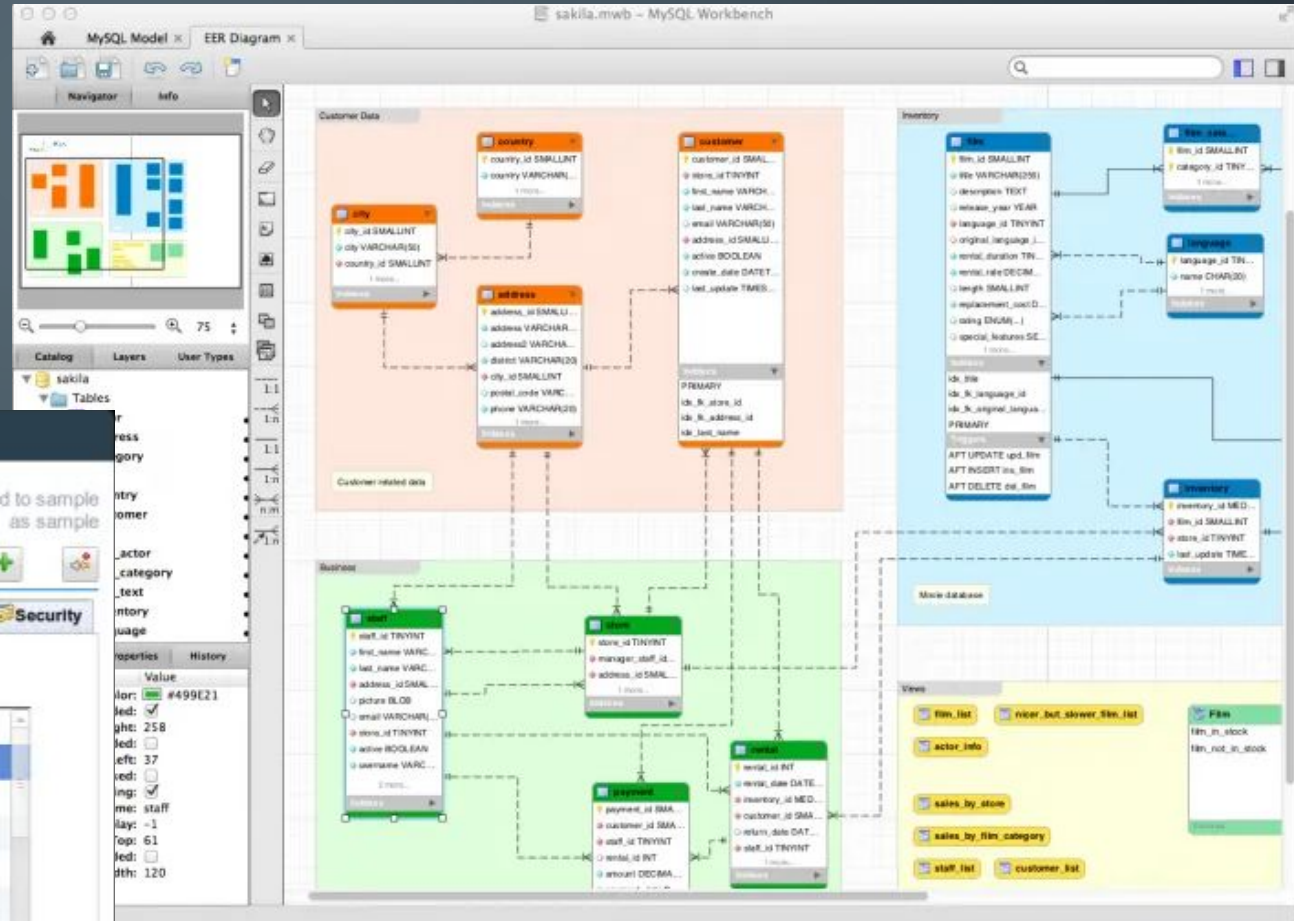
sakila.mwb – MySQL Workbench

MySQL Model × EER Diagram ×

Navigator Info

75

Catalog Layers User Types

sakila
Tables
r
ress
gory
ntry
omer
_actor
_category
_text
ntory
uage

d to sample
as sample

Security

roperties History
Value
lor: #499E21
ded: ✓
ght: 258
ded:
eft: 37
xed:
ing: ✓
me: staff
lay: -1
Top: 61
ded:
dth: 120

Customer Data

country
country_id SMALLINT
country VARCHAR(...
1 more...
Indexes

city
city_id SMALLINT
city VARCHAR(50)
country_id SMALLINT
1 more...
Indexes

address
address_id SMALLI...
address VARCHAR...
address2 VARCHA...
district VARCHAR(20)
city_id SMALLINT
postal_code VARC...
phone VARCHAR(20)
1 more...
Indexes

customer
customer_id SMAL...
store_id TINYINT
first_name VARCH...
last_name VARCH...
email VARCHAR(50)
address_id SMALLI...
active BOOLEAN
create_date DATET...
last_update TIMES...
Indexes
PRIMARY
idx_fk_store_id
idx_fk_address_id
idx_last_name

Customer related data

Inventory

film
film_id SMALLINT
title VARCHAR(255)
description TEXT
release_year YEAR
language_id TINYINT
original_language_i...
rental_duration TIN...
rental_rate DECIM...
length SMALLINT
replacement_cost D...
rating ENUM(...)
special_features SE...
1 more...
Indexes
idx_title
idx_fk_language_id
idx_fk_original_langua...
PRIMARY
Triggers
AFT UPDATE upd_film
AFT INSERT ins_film
AFT DELETE del_film

film_cate...
film_id SMALLINT
category_id TINY...
1 more...
Indexes

language
language_id TIN...
name CHAR(20)
1 more...
Indexes

inventory
inventory_id MED...
film_id SMALLINT
store_id TINYINT
last_update TIME...
Indexes

Movie database

Business

staff
staff_id TINYINT
first_name VARC...
last_name VARC...
address_id SMAL...
picture BLOB
email VARCHAR(...
store_id TINYINT
active BOOLEAN
username VARC...
2 more...
Indexes

store
store_id TINYINT
manager_staff_id...
address_id SMAL...
1 more...
Indexes

rental
rental_id INT
rental_date DATE...
inventory_id MED...
customer_id SMA...
return_date DAT...
staff_id TINYINT
1 more...
Indexes

payment
payment_id SMA...
customer_id SMA...
staff_id TINYINT
rental_id INT
amount DECIMA...

Views
film_list
nicer_but_slower_film_list
actor_info
sales_by_store
sales_by_film_category
staff_list
customer_list

Film
film_in_stock
film_not_in_stock